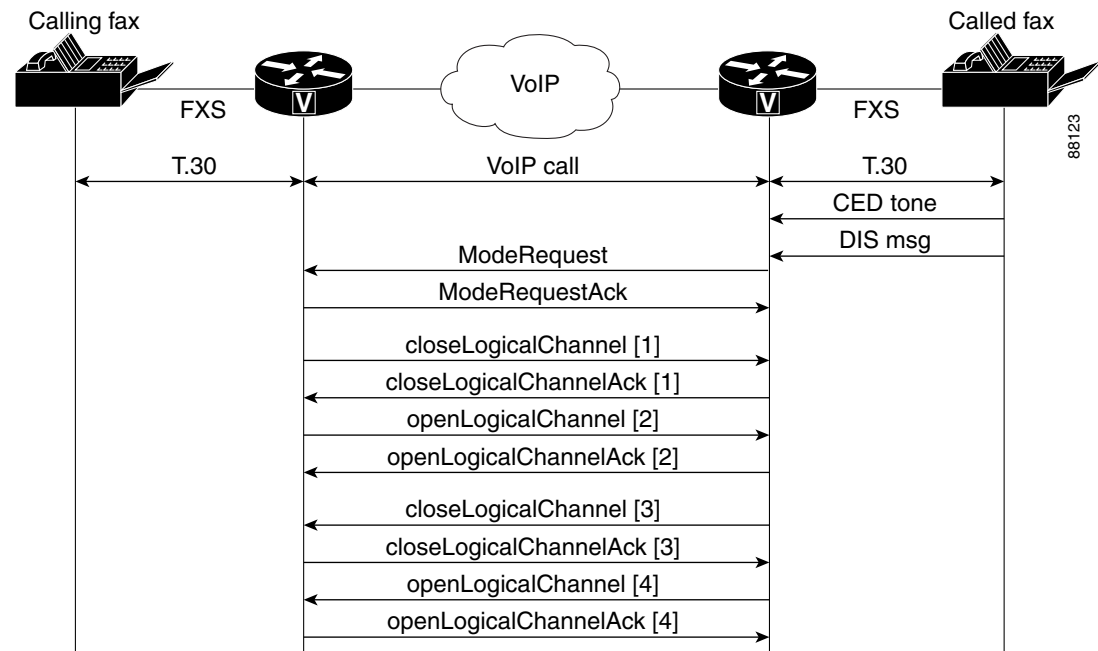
Calling fax
Called fax
VoIP
FXS
V
V
FXS
88123
T.30
VoIP call
T.30
CED tone
DIS msg
ModeRequest
ModeRequestAck
closeLogicalChannel [1]
closeLogicalChannelAck [1]
openLogicalChannel [2]
openLogicalChannelAck [2]
closeLogicalChannel [3]
closeLogicalChannelAck [3]
openLogicalChannel [4]
openLogicalChannelAck [4]